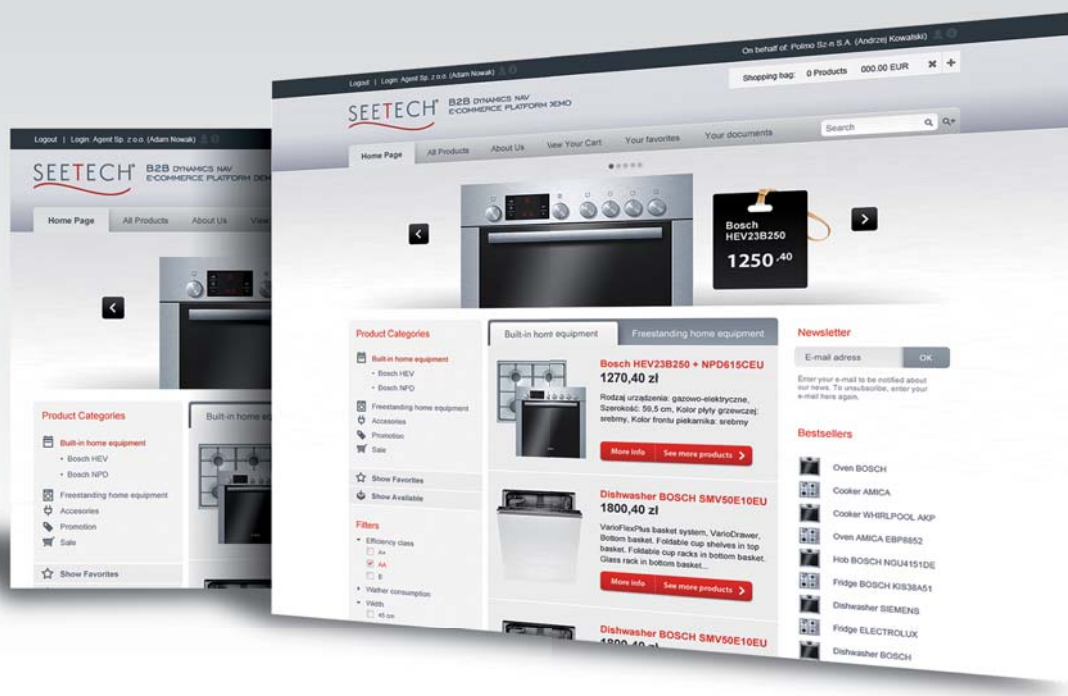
Logout | Login: Agent Sp. z o.o. (Adam Nowak)

SEETECH B2B DYNAMICS NAV E-COMMERCE PLATFORM DEMO

Home Page | All Products | About Us | View

Product Categories

Built-in home equipment
• Bosch HEV
• Bosch NPD
Freestanding home equipment
Accesories
Promotion
Sale

Show Favorites

Built-in home eq

On behalf of: Polmo Sz-n S.A. (Andrzej Kowalski)

Logout | Login: Agent Sp. z o.o. (Adam Nowak)

Shopping bag: 0 Products 000.00 EUR

SEETECH B2B DYNAMICS NAV E-COMMERCE PLATFORM DEMO

Search

Home Page | All Products | About Us | View Your Cart | Your favorites | Your documents

Bosch HEV23B250
1250.40

Product Categories

Built-in home equipment
• Bosch HEV
• Bosch NPD
Freestanding home equipment
Accesories
Promotion
Sale

Show Favorites
Show Available

Filters
Efficiency class
A+
AA
B
Wather consumption
Width
45 cm

Built-in home equipment | Freestanding home equipment

Bosch HEV23B250 + NPD615CEU
1270,40 zł
Rodzaj urządzenia: gazowo-elektryczne, Szerokość: 59,5 cm, Kolor płyty grzewczej: srebrny, Kolor frontu piekarnika: srebrny
More info | See more products

Dishwasher BOSCH SMV50E10EU
1800,40 zł
VarioFlexPlus basket system, VarioDrawer, Bottom basket. Foldable cup shelves in top basket. Foldable cup racks in bottom basket. Glass rack in bottom basket...
More info | See more products

Dishwasher BOSCH SMV50E10EU
1800,40 zł

Newsletter
E-mail adress | OK
Enter your e-mail to be notified about our news. To unsubscribe, enter your e-mail here again.

Bestsellers
Oven BOSCH
Cooker AMICA
Cooker WHIRLPOOL AKP
Oven AMICA EBP8852
Hob BOSCH NGU4151DE
Fridge BOSCH KIS38A51
Dishwasher SIEMENS
Fridge ELECTROLUX
Dishwasher BOSCH